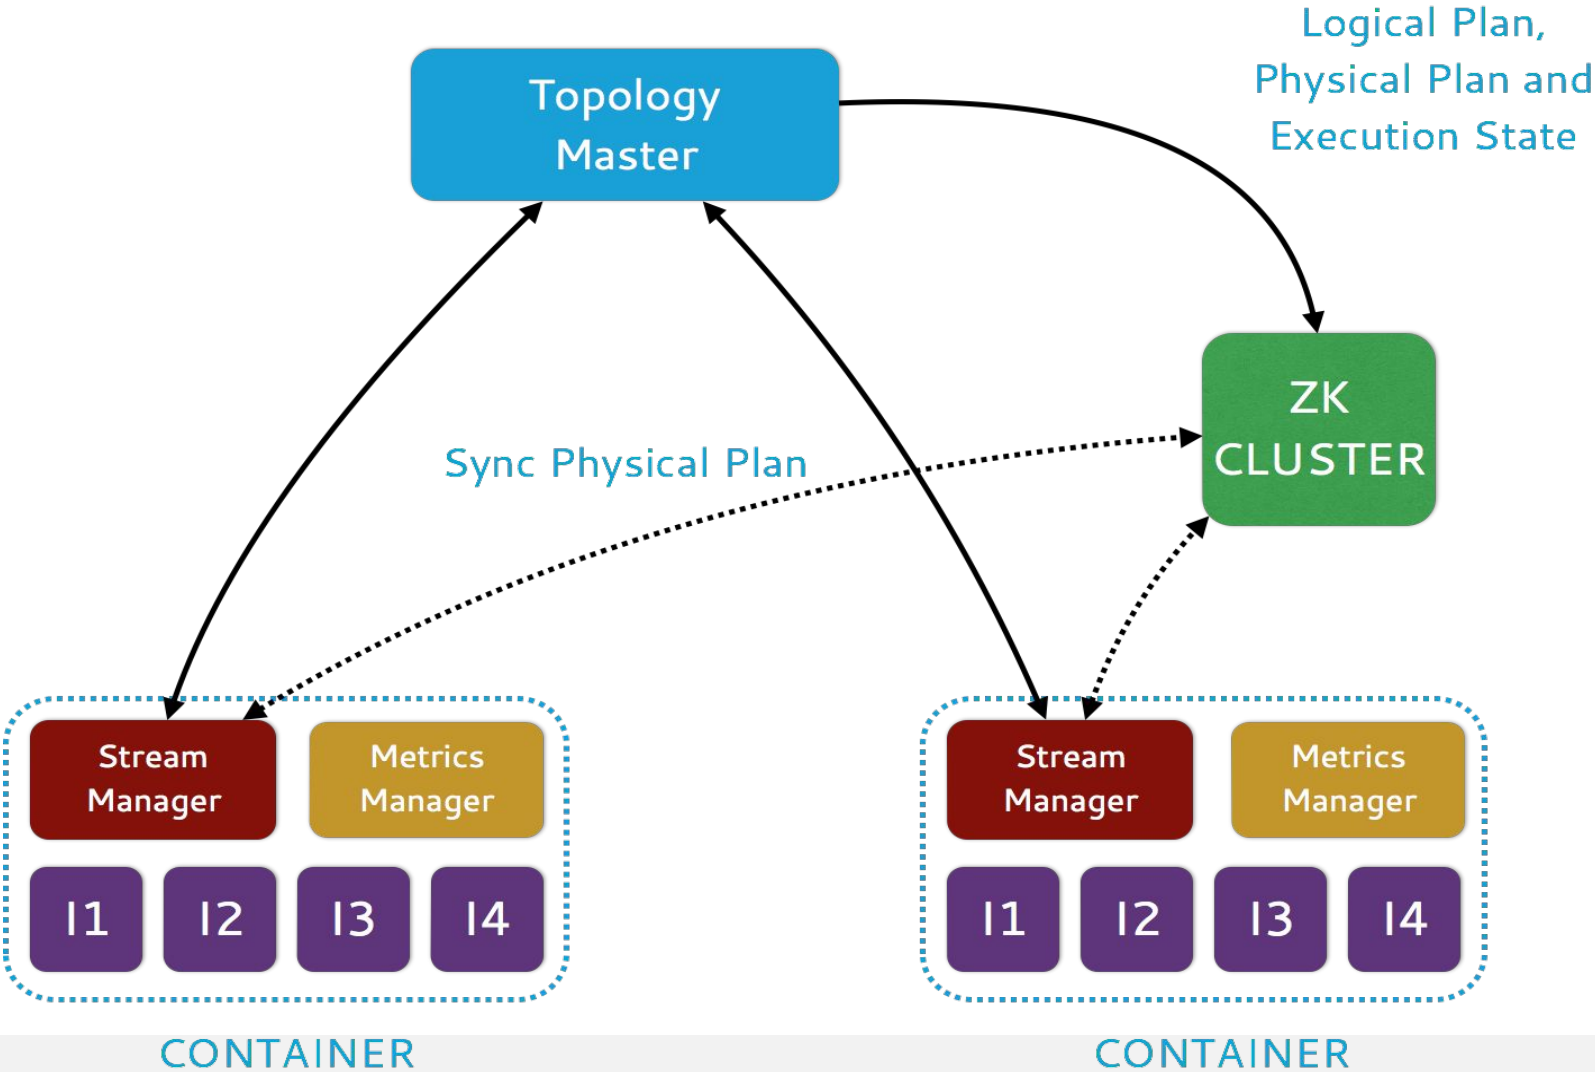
Logical Plan, Physical Plan and Execution State

Topology Master

ZK CLUSTER

Sync Physical Plan

Stream Manager

Metrics Manager

I1

I2

I3

I4

CONTAINER

Stream Manager

Metrics Manager

I1

I2

I3

I4

CONTAINER